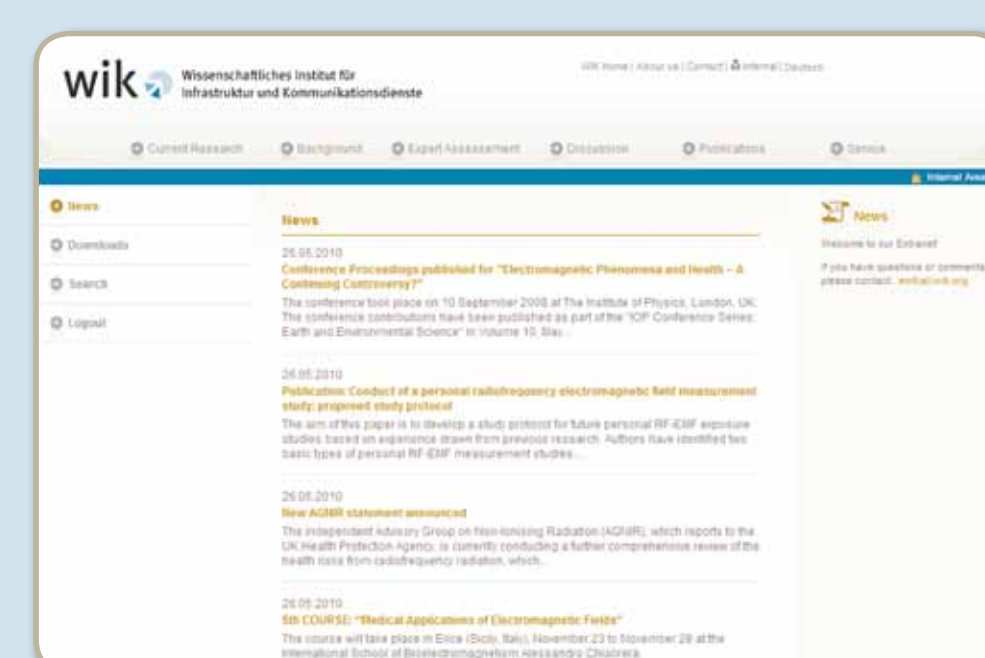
wik Wissenschaftliches Institut für Infrastruktur und Kommunikationsdienste

WIK Home | About us | Contact | Internal | Deutsch

Current Research Background Expert Assessment Discussion Publications Service

Internal Area

News

Downloads

Search

Logout

News

26.05.2010
Conference Proceedings published for "Electromagnetic Phenomena and Health – A Continuing Controversy?"
The conference took place on 10 September 2008 at The Institute of Physics, London, UK. The conference contributions have been published as part of the "IOP Conference Series: Earth and Environmental Science" in Volume 10, May...

26.05.2010
Publication: Conduct of a personal radiofrequency electromagnetic field measurement study: proposed study protocol
The aim of this paper is to develop a study protocol for future personal RF-EMF exposure studies based on experience drawn from previous research. Authors have identified two basic types of personal RF-EMF measurement studies...

26.05.2010
New AGNIR statement announced
The independent Advisory Group on Non-ionising Radiation (AGNIR), which reports to the UK Health Protection Agency, is currently conducting a further comprehensive review of the health risks from radiofrequency radiation, which...

26.05.2010
5th COURSE: "Medical Applications of Electromagnetic Fields"
The course will take place in Erice (Sicily, Italy), November 23 to November 28 at the International School of Bioelectromagnetism Alessandro Chiabrera.

News

Welcome to our Extranet!

If you have questions or comments please contact: emf@wik.org